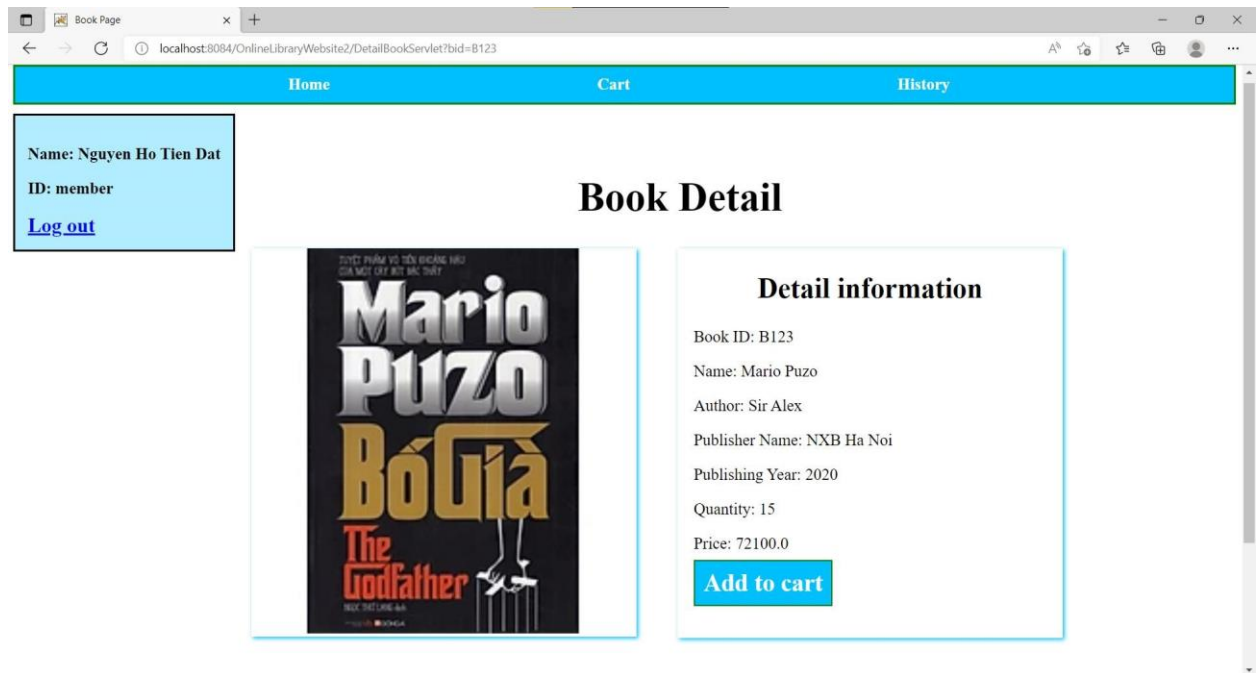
Book Page
localhost:8084/OnlineLibraryWebsite2/DetailBookServlet?bid=B123

Home Cart History

Name: Nguyen Ho Tien Dat

ID: member

Log out

Book Detail

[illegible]

Mario Puzo

Bố Già

The Godfather

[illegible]

Detail information

Book ID: B123

Name: Mario Puzo

Author: Sir Alex

Publisher Name: NXB Ha Noi

Publishing Year: 2020

Quantity: 15

Price: 72100.0

Add to cart